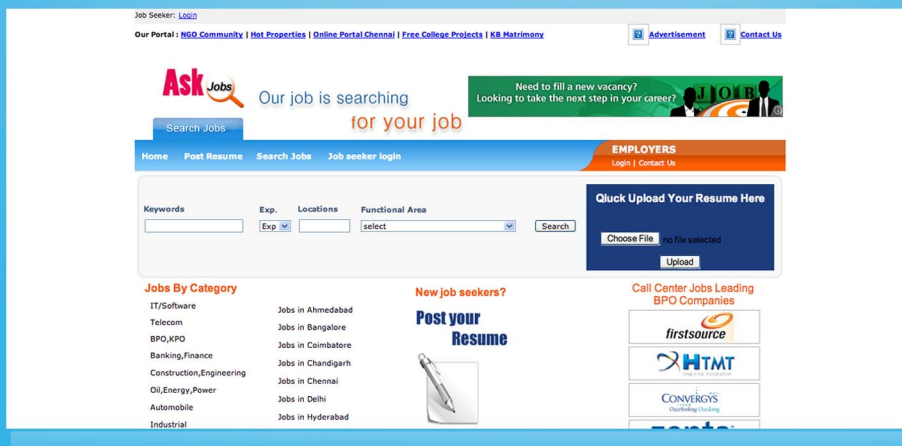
Job Seeker: Login

Our Portal : NGO Community | Hot Properties | Online Portal Chennai | Free College Projects | KB Matrimony

Advertisement

Contact Us

Ask Jobs

Our job is searching for your job

Need to fill a new vacancy? Looking to take the next step in your career?

JOB

Search Jobs

Home Post Resume Search Jobs Job seeker login

EMPLOYERS
Login | Contact Us

Keywords

Exp.

Exp

Locations

Functional Area

select

Search

Qiuck Upload Your Resume Here

Choose File no file selected

Upload

Jobs By Category

IT/Software

Telecom

BPO,KPO

Banking,Finance

Construction,Engineering

Oil,Energy,Power

Automobile

Industrial

Jobs in Ahmedabad

Jobs in Bangalore

Jobs in Coimbatore

Jobs in Chandigarh

Jobs in Chennai

Jobs in Delhi

Jobs in Hyderabad

New job seekers?

Post your Resume

Call Center Jobs Leading BPO Companies

firstsource

HTMT

CONVERGYS
Outthinking Outdoing